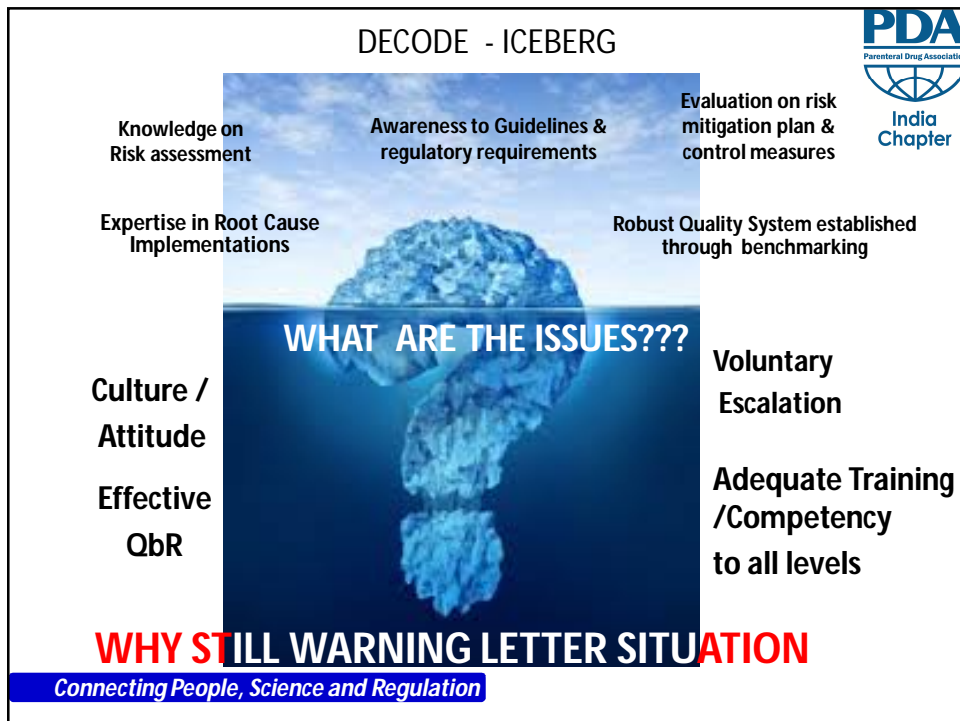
DECODE - ICEBERG

PDA
Parenteral Drug Association
India Chapter

Knowledge on Risk assessment

Awareness to Guidelines & regulatory requirements

Evaluation on risk mitigation plan & control measures

Expertise in Root Cause Implementations

Robust Quality System established through benchmarking

WHAT ARE THE ISSUES???

Culture / Attitude

Effective QbR

Voluntary Escalation

Adequate Training /Competency to all levels

WHY STILL WARNING LETTER SITUATION

Connecting People, Science and Regulation